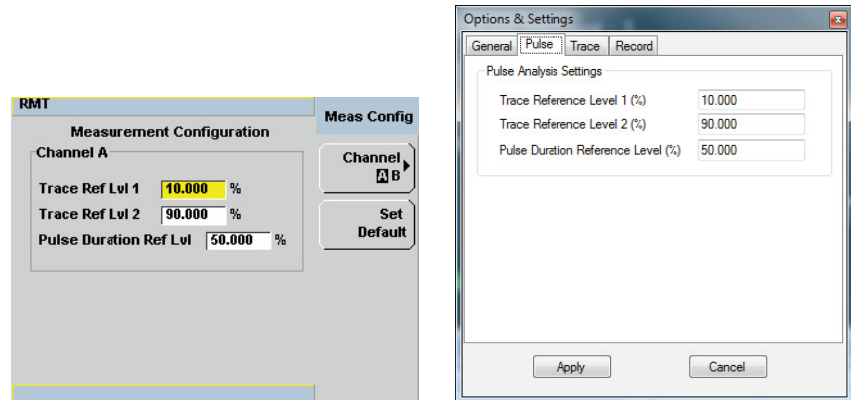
RMT

Measurement Configuration

Channel A

Trace Ref Lvl 1 10.000 %

Trace Ref Lvl 2 90.000 %

Pulse Duration Ref Lvl 50.000 %

Meas Config

Channel A B

Set Default

Options & Settings

General Pulse Trace Record

Pulse Analysis Settings

Trace Reference Level 1 (%) 10.000

Trace Reference Level 2 (%) 90.000

Pulse Duration Reference Level (%) 50.000

Apply

Cancel